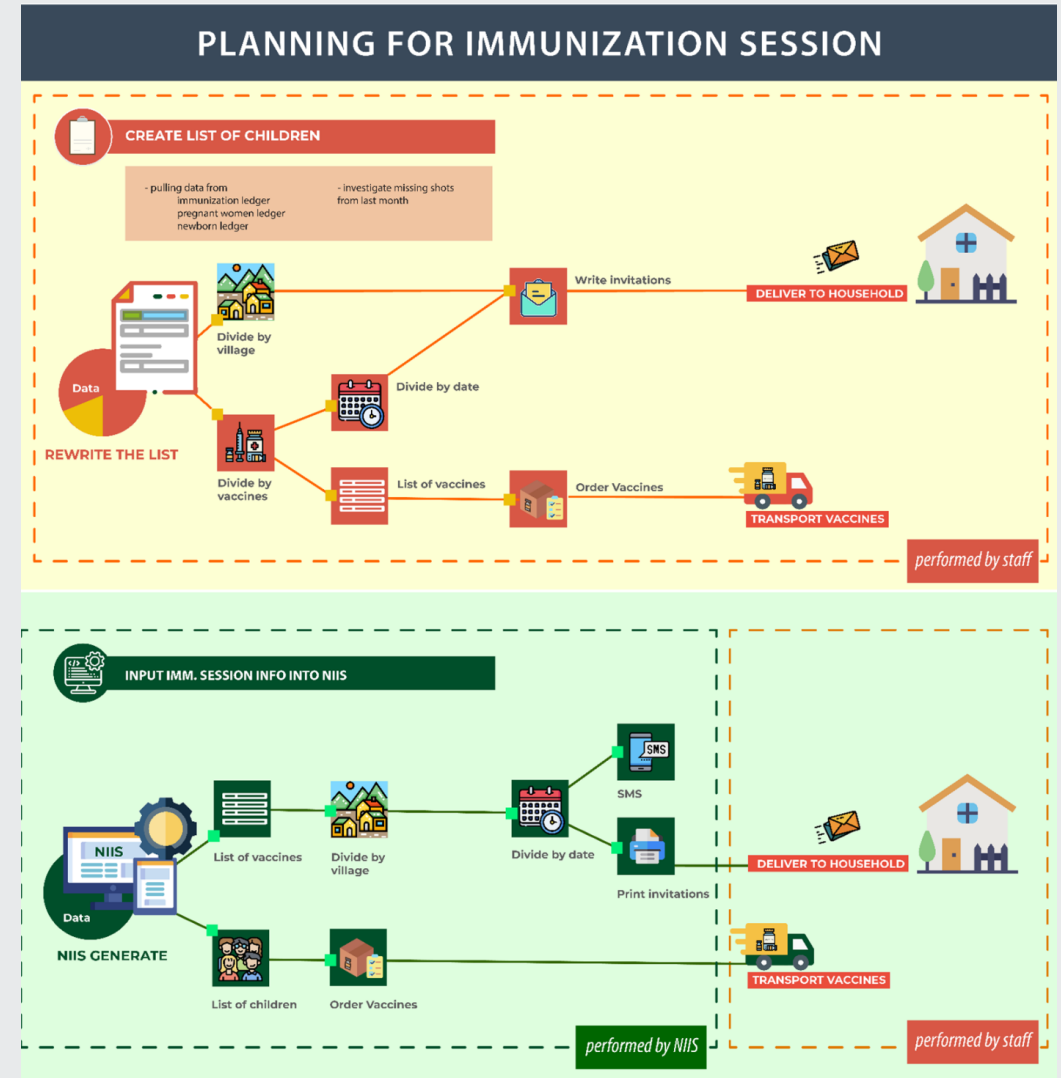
PLANNING FOR IMMUNIZATION SESSION

CREATE LIST OF CHILDREN

- pulling data from
immunization ledger
pregnant women ledger
newborn ledger

- investigate missing shots from last month

Data

REWRITE THE LIST

Divide by village

Write invitations

DELIVER TO HOUSEHOLD

Divide by date

Divide by vaccines

List of vaccines

Order Vaccines

TRANSPORT VACCINES

performed by staff

INPUT IMM. SESSION INFO INTO NIIS

NIIS

Data

NIIS GENERATE

List of vaccines

Divide by village

Divide by date

SMS

SMS

Print invitations

DELIVER TO HOUSEHOLD

List of children

Order Vaccines

TRANSPORT VACCINES

performed by NIIS

performed by staff